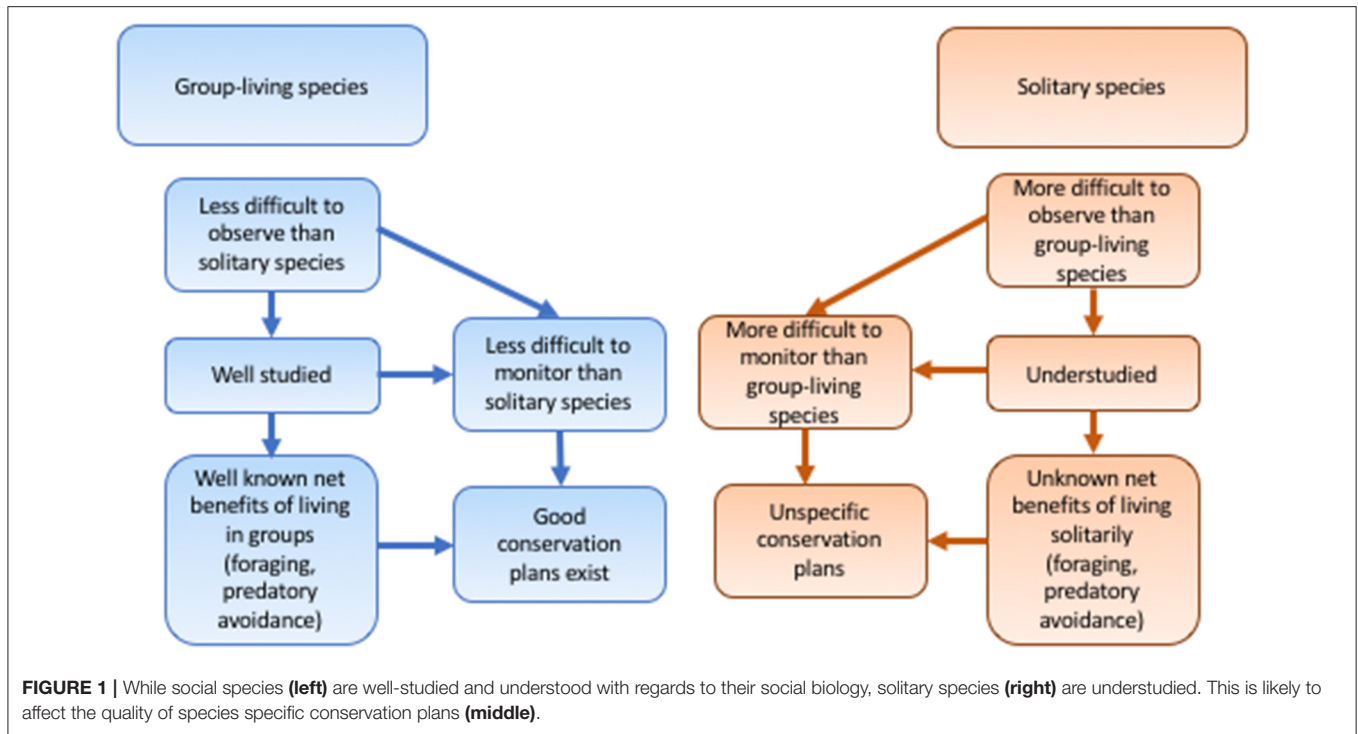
Group-living species

Less difficult to observe than solitary species

Well studied

Less difficult to monitor than solitary species

Well known net benefits of living in groups (foraging, predatory avoidance)

Good conservation plans exist

Solitary species

More difficult to observe than group-living species

More difficult to monitor than group-living species

Understudied

Unspecific conservation plans

Unknown net benefits of living solitarily (foraging, predatory avoidance)

**FIGURE 1 |** While social species **(left)** are well-studied and understood with regards to their social biology, solitary species **(right)** are understudied. This is likely to affect the quality of species specific conservation plans **(middle)**.